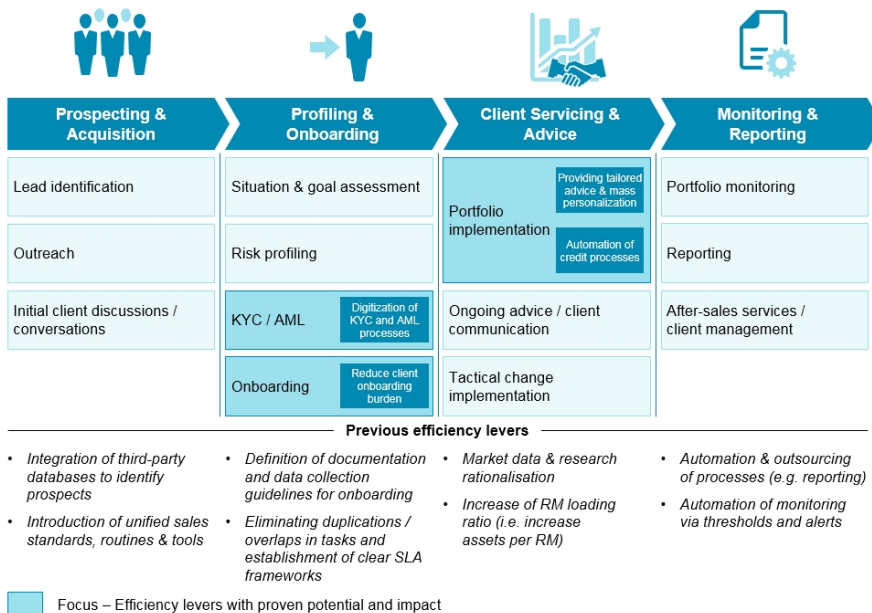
Prospecting & Acquisition

Profiling & Onboarding

Client Servicing & Advice

Monitoring & Reporting

Lead identification

Outreach

Initial client discussions / conversations

Situation & goal assessment

Risk profiling

KYC / AML

Digitization of KYC and AML processes

Onboarding

Reduce client onboarding burden

Portfolio implementation

Providing tailored advice & mass personalization

Automation of credit processes

Ongoing advice / client communication

Tactical change implementation

Portfolio monitoring

Reporting

After-sales services / client management

Previous efficiency levers

• Integration of third-party databases to identify prospects

• Introduction of unified sales standards, routines & tools

• Definition of documentation and data collection guidelines for onboarding

• Eliminating duplications / overlaps in tasks and establishment of clear SLA frameworks

• Market data & research rationalisation

• Increase of RM loading ratio (i.e. increase assets per RM)

• Automation & outsourcing of processes (e.g. reporting)

• Automation of monitoring via thresholds and alerts

Focus – Efficiency levers with proven potential and impact